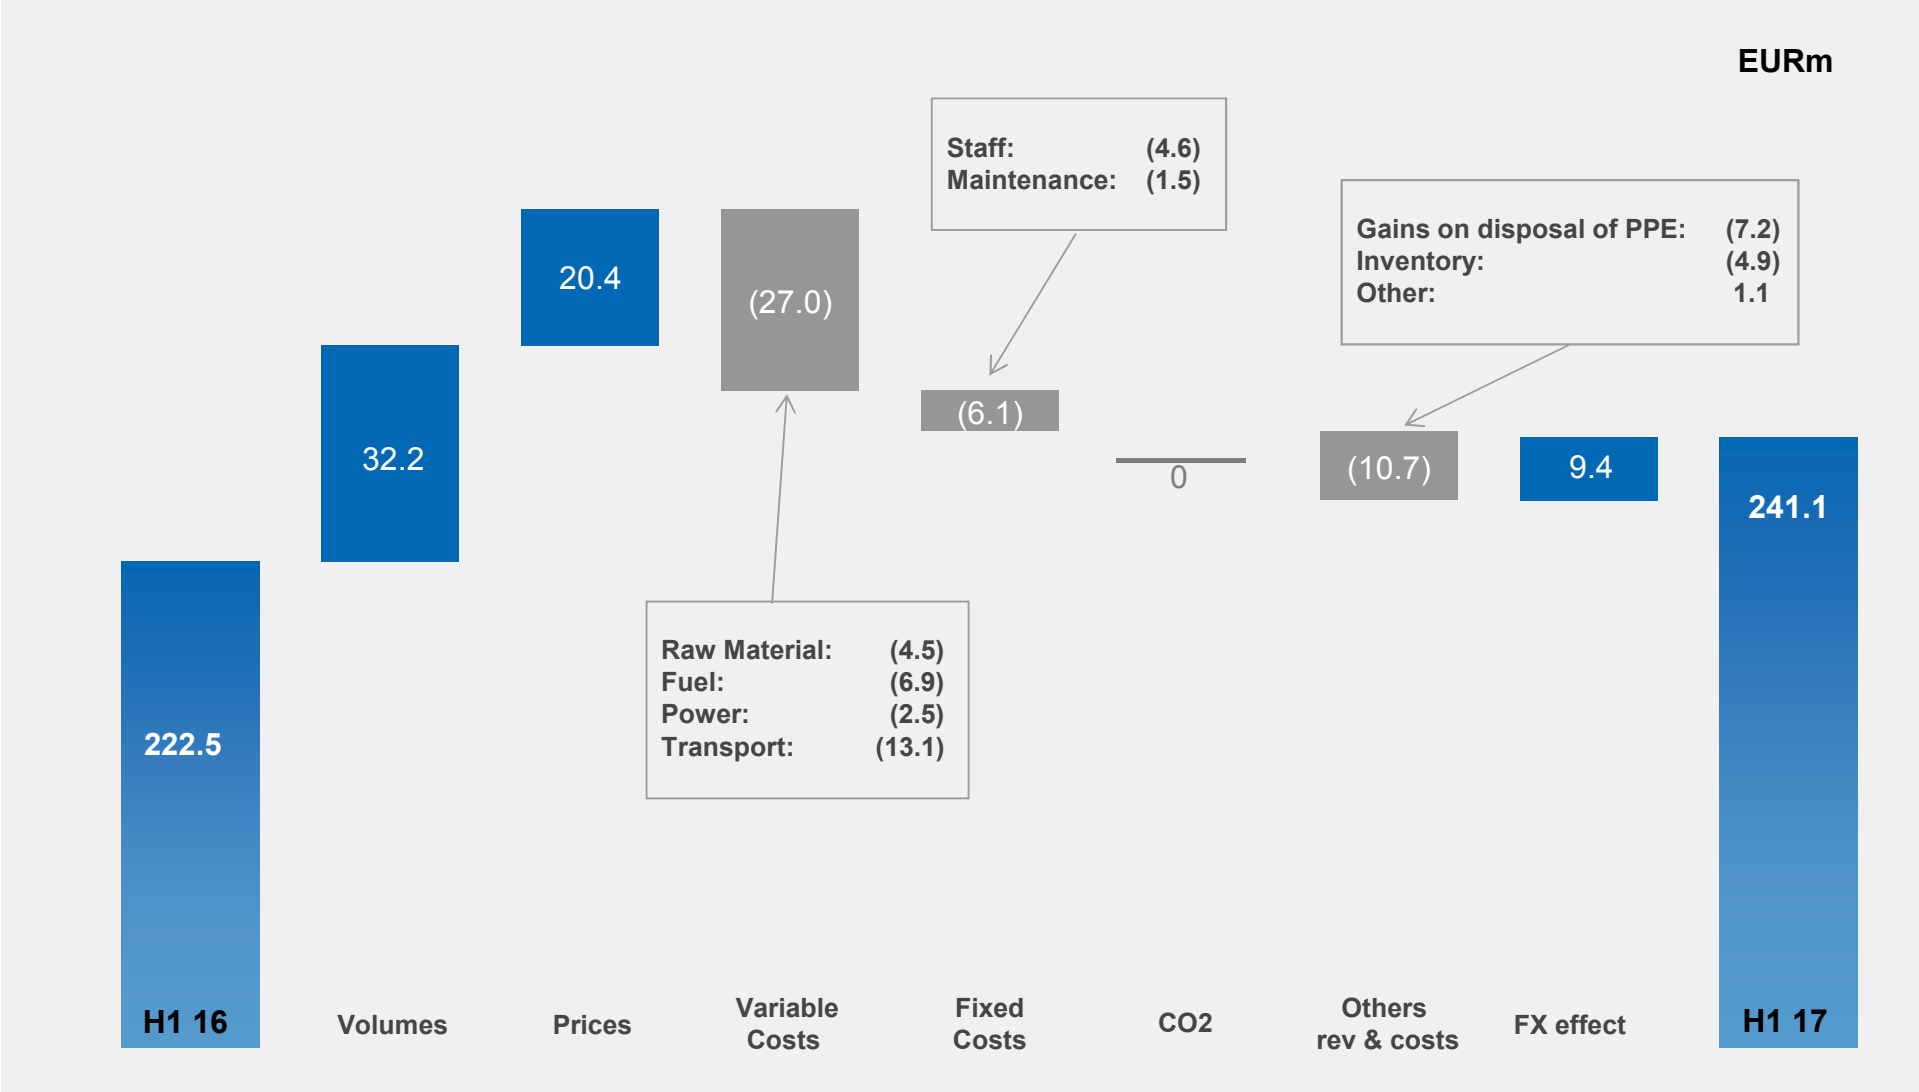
EURm

Staff: (4.6)
Maintenance: (1.5)

Gains on disposal of PPE: (7.2)
Inventory: (4.9)
Other: 1.1

222.5

32.2

20.4

(27.0)

(6.1)

0

(10.7)

9.4

241.1

Raw Material: (4.5)
Fuel: (6.9)
Power: (2.5)
Transport: (13.1)

H1 16

Volumes

Prices

Variable Costs

Fixed Costs

CO2

Others rev & costs

FX effect

H1 17